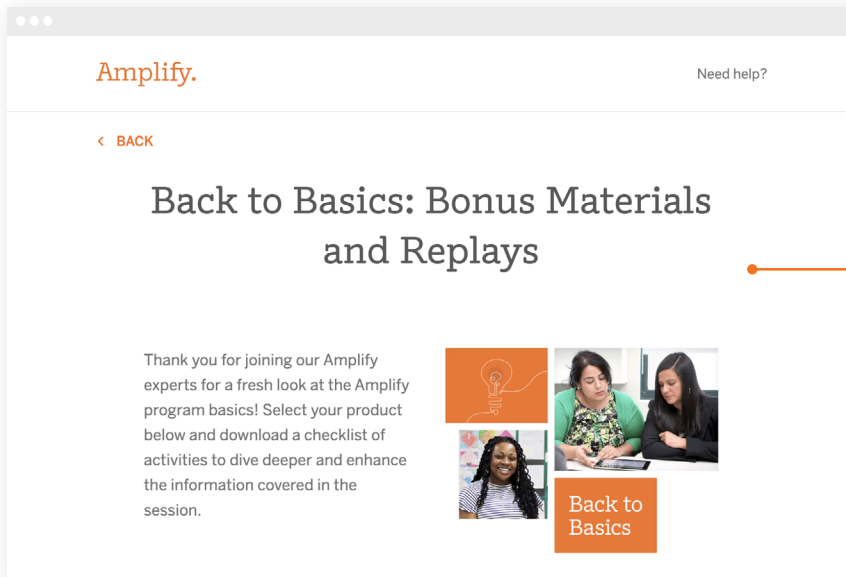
Amplify.

Need help?

< BACK

Back to Basics: Bonus Materials and Replays

Thank you for joining our Amplify experts for a fresh look at the Amplify program basics! Select your product below and download a checklist of activities to dive deeper and enhance the information covered in the session.

Back to Basics